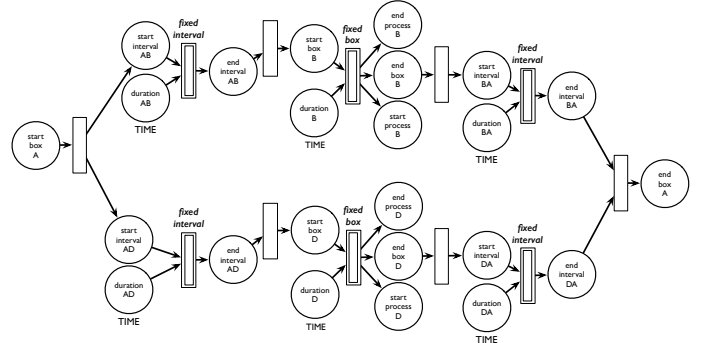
start box A

start interval AB

duration AB

TIME

fixed interval

end interval AB

start box B

duration B

TIME

fixed box

end process B

end box B

start process B

start interval BA

duration BA

TIME

fixed interval

end interval BA

end box A

start interval AD

duration AD

TIME

fixed interval

end interval AD

start box D

duration D

TIME

fixed box

end process D

end box D

start process D

start interval DA

duration DA

TIME

fixed interval

end interval DA